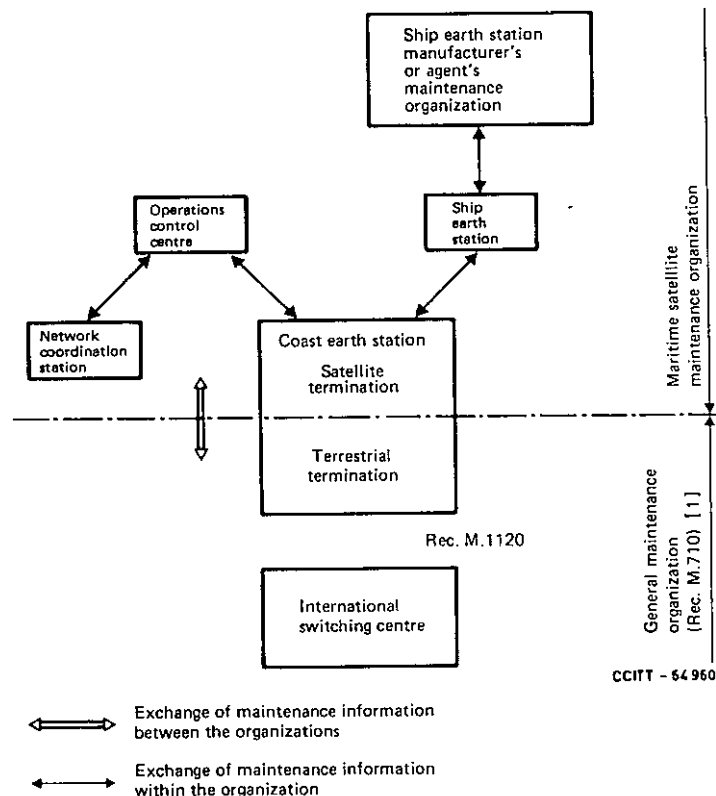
Ship earth station manufacturer's or agent's maintenance organization

Operations control centre

Ship earth station

Network coordination station

Coast earth station

Satellite termination

Terrestrial termination

Rec. M.1120

International switching centre

Maritime satellite maintenance organization

General maintenance organization (Rec. M.710) [1]

CCITT – 64 960

Exchange of maintenance information between the organizations

Exchange of maintenance information within the organization